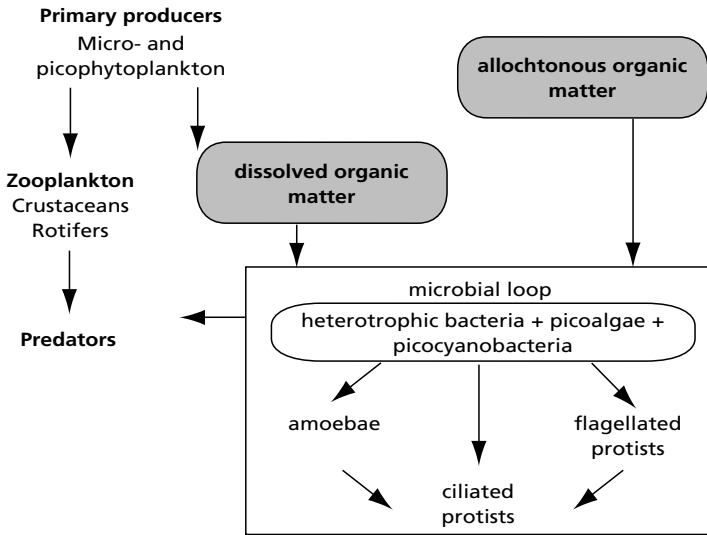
Primary producers
Micro- and picophytoplankton

allochtonous organic matter

dissolved organic matter

Zooplankton
Crustaceans
Rotifers

Predators

microbial loop

heterotrophic bacteria + picoalgae + picocyanobacteria

amoebae

flagellated protists

ciliated protists